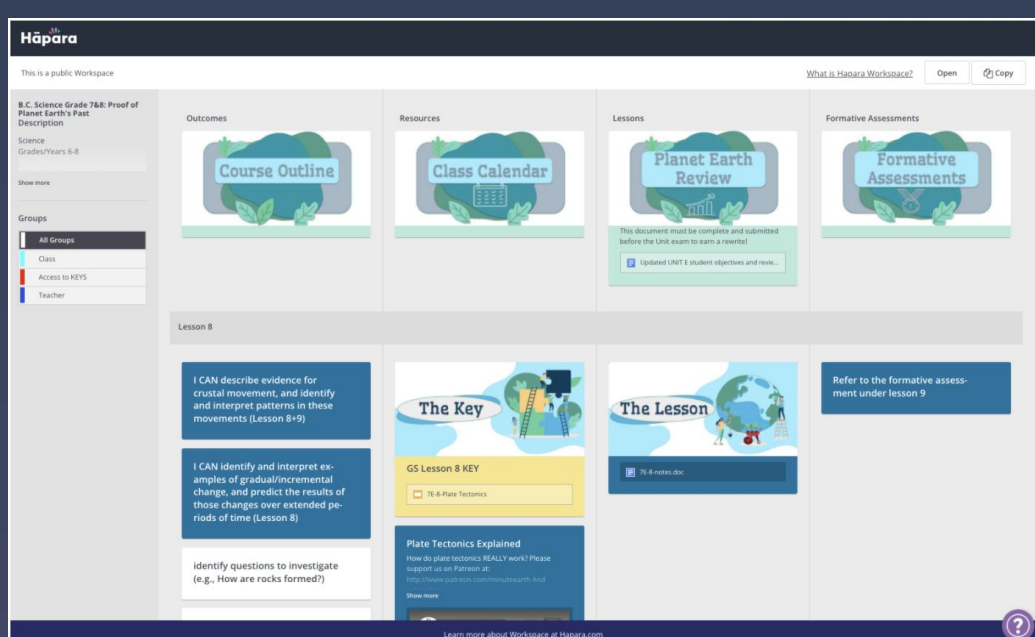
Hāpara

This is a public Workspace

What is Hapara Workspace?

Open

Copy

B.C. Science Grade 7&8: Proof of Planet Earth's Past
Description

Science
Grades/Years 6-8

Show more

Groups

All Groups

Class

Access to KEYS

Teacher

Outcomes

Course Outline

Resources

Class Calendar

Lessons

Planet Earth Review

This document must be complete and submitted before the Unit exam to earn a rewrite!

Updated UNIT E student objectives and revie...

Formative Assessments

Formative Assessments

Lesson 8

I CAN describe evidence for crustal movement, and identify and interpret patterns in these movements (Lesson 8+9)

I CAN identify and interpret examples of gradual/incremental change, and predict the results of those changes over extended periods of time (Lesson 8)

identify questions to investigate (e.g., How are rocks formed?)

The Key

GS Lesson 8 KEY

7E-8-Plate Tectonics

Plate Tectonics Explained

How do plate tectonics REALLY work? Please support us on Patreon at: http://www.patreon.com/minuteearth And

Show more

The Lesson

7E-8-notes.doc

Refer to the formative assessment under lesson 9

Learn more about Workspace at Hapara.com

?